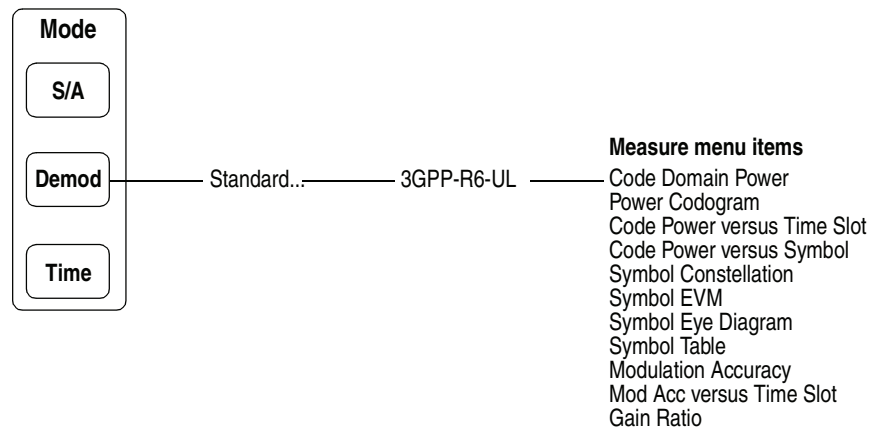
Mode
S/A
Demod
Time

Standard...
3GPP-R6-UL

Measure menu items
Code Domain Power
Power Codogram
Code Power versus Time Slot
Code Power versus Symbol
Symbol Constellation
Symbol EVM
Symbol Eye Diagram
Symbol Table
Modulation Accuracy
Mod Acc versus Time Slot
Gain Ratio